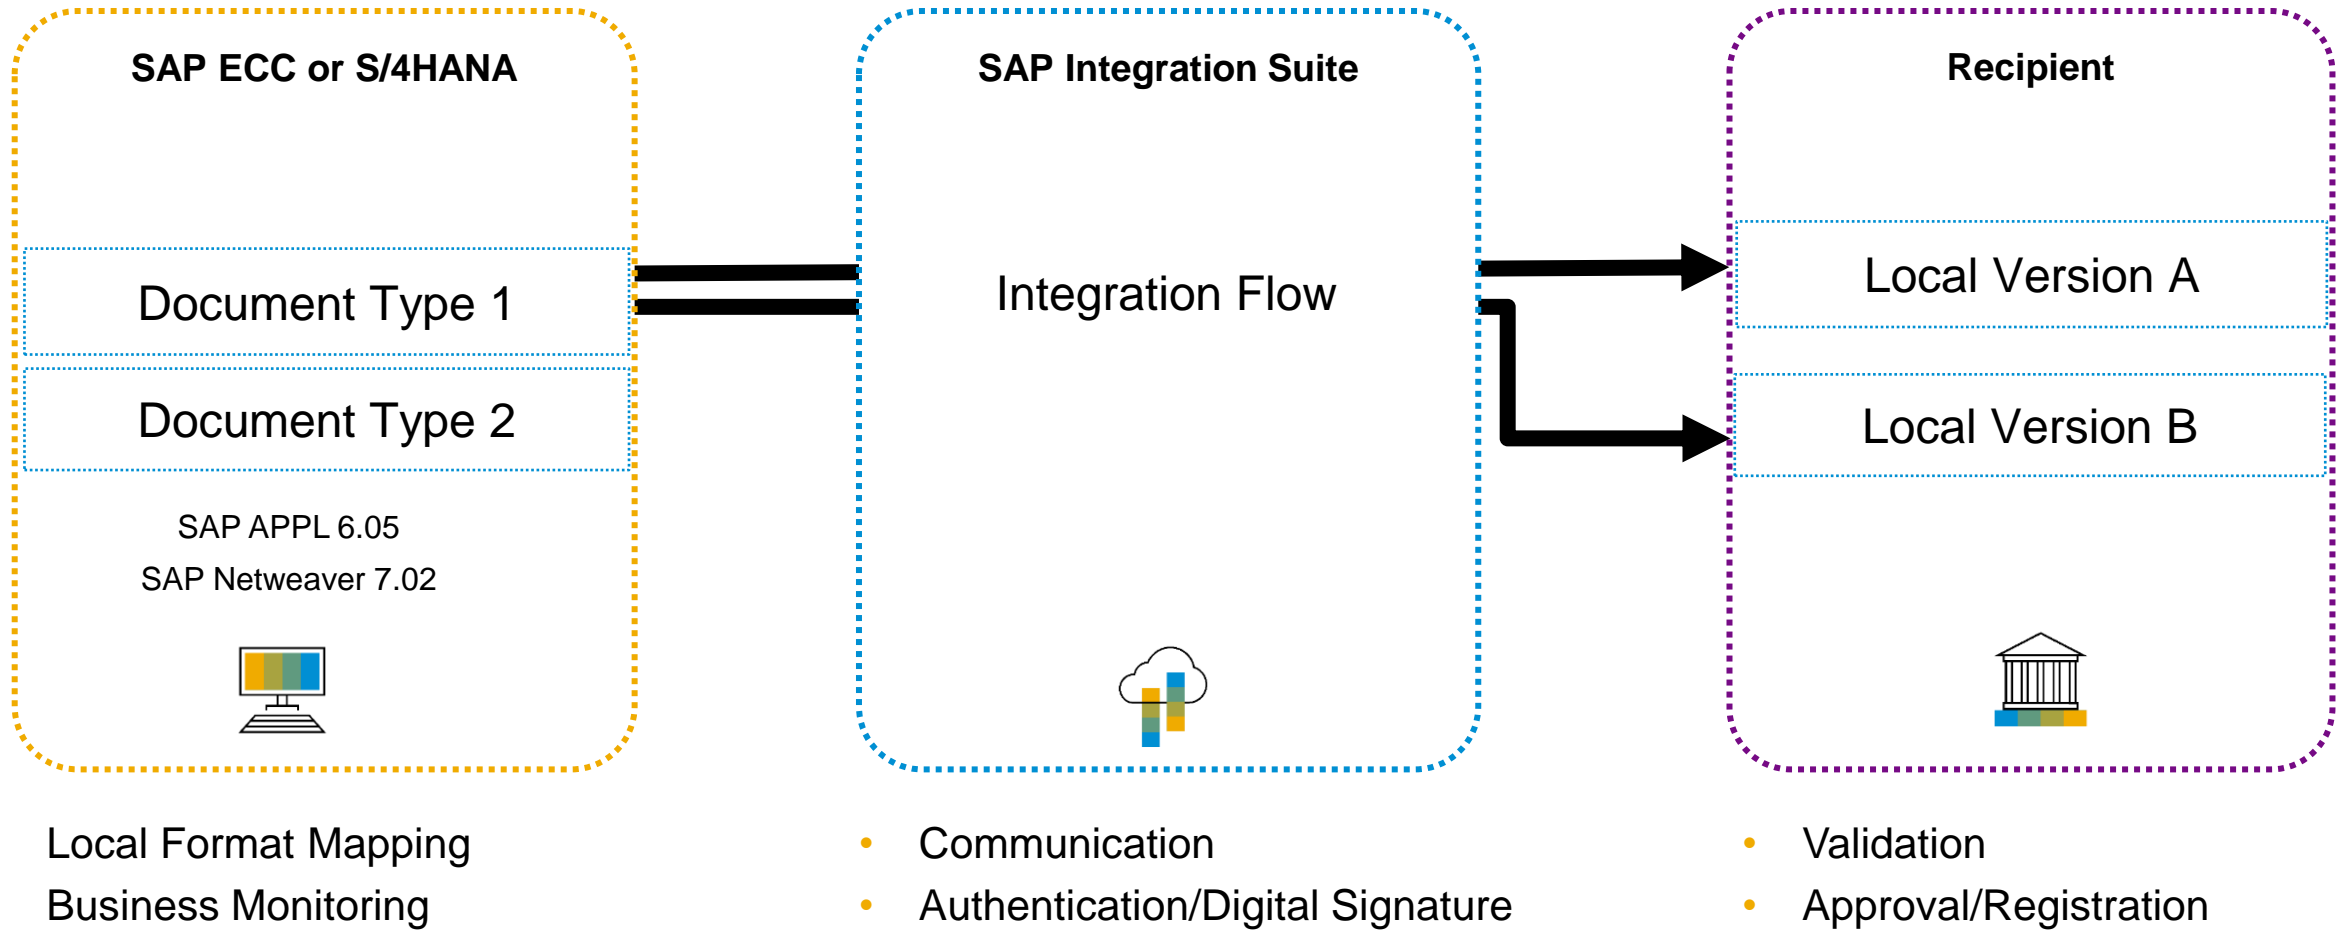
SAP ECC or S/4HANA

Document Type 1

Document Type 2

SAP APPL 6.05

SAP Netweaver 7.02

SAP Integration Suite

Integration Flow

Recipient

Local Version A

Local Version B

Local Format Mapping

Business Monitoring

• Communication

• Authentication/Digital Signature

• Validation

• Approval/Registration